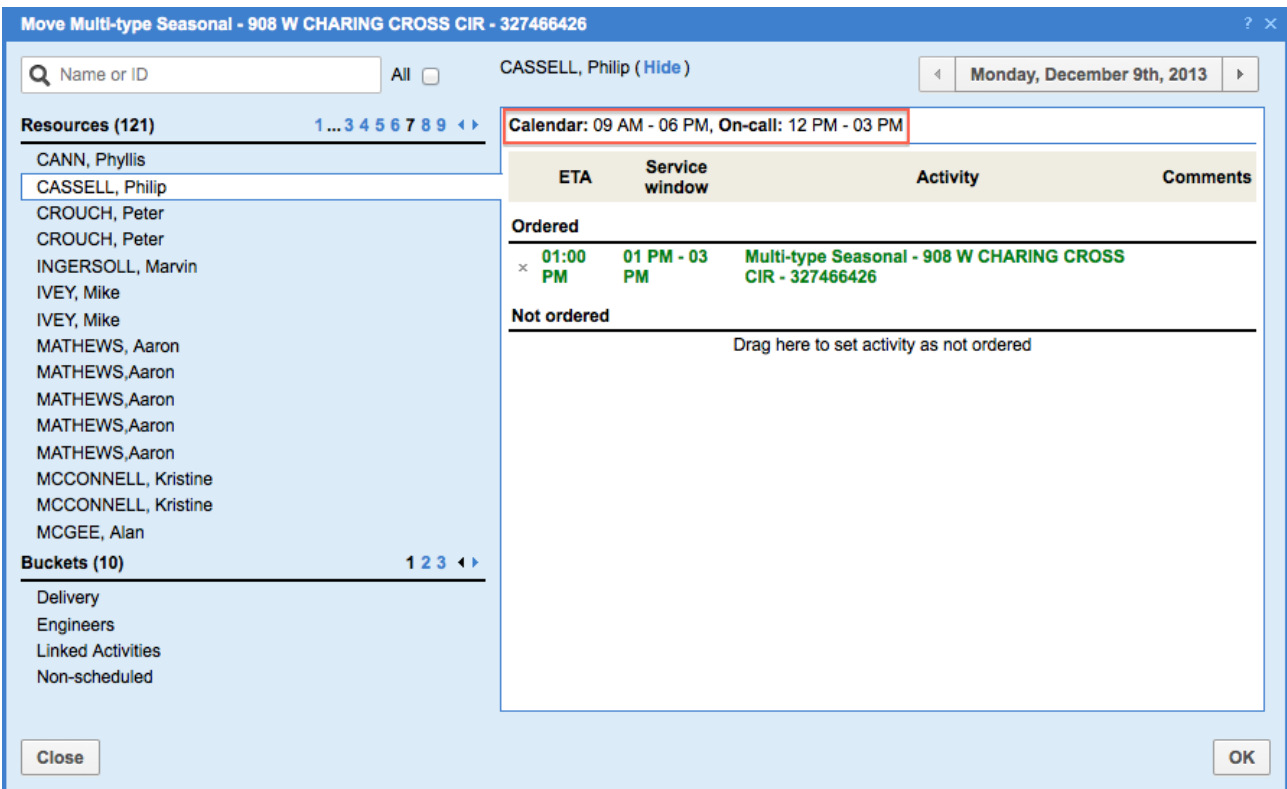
Move Multi-type Seasonal - 908 W CHARING CROSS CIR - 327466426

? ×

Name or ID

All

CASSELL, Philip ( Hide )

Monday, December 9th, 2013

Resources (121) 1...3 4 5 6 7 8 9

CANN, Phyllis
CASSELL, Philip
CROUCH, Peter
CROUCH, Peter
INGERSOLL, Marvin
IVEY, Mike
IVEY, Mike
MATHEWS, Aaron
MATHEWS,Aaron
MATHEWS,Aaron
MATHEWS,Aaron
MATHEWS,Aaron
MCCONNELL, Kristine
MCCONNELL, Kristine
MCGEE, Alan

Buckets (10) 1 2 3

Delivery
Engineers
Linked Activities
Non-scheduled

Calendar: 09 AM - 06 PM, On-call: 12 PM - 03 PM

| ETA | Service window | Activity | Comments |
|---|---|---|---|

Ordered

× 01:00 PM | 01 PM - 03 PM | Multi-type Seasonal - 908 W CHARING CROSS CIR - 327466426

Not ordered

Drag here to set activity as not ordered

Close

OK